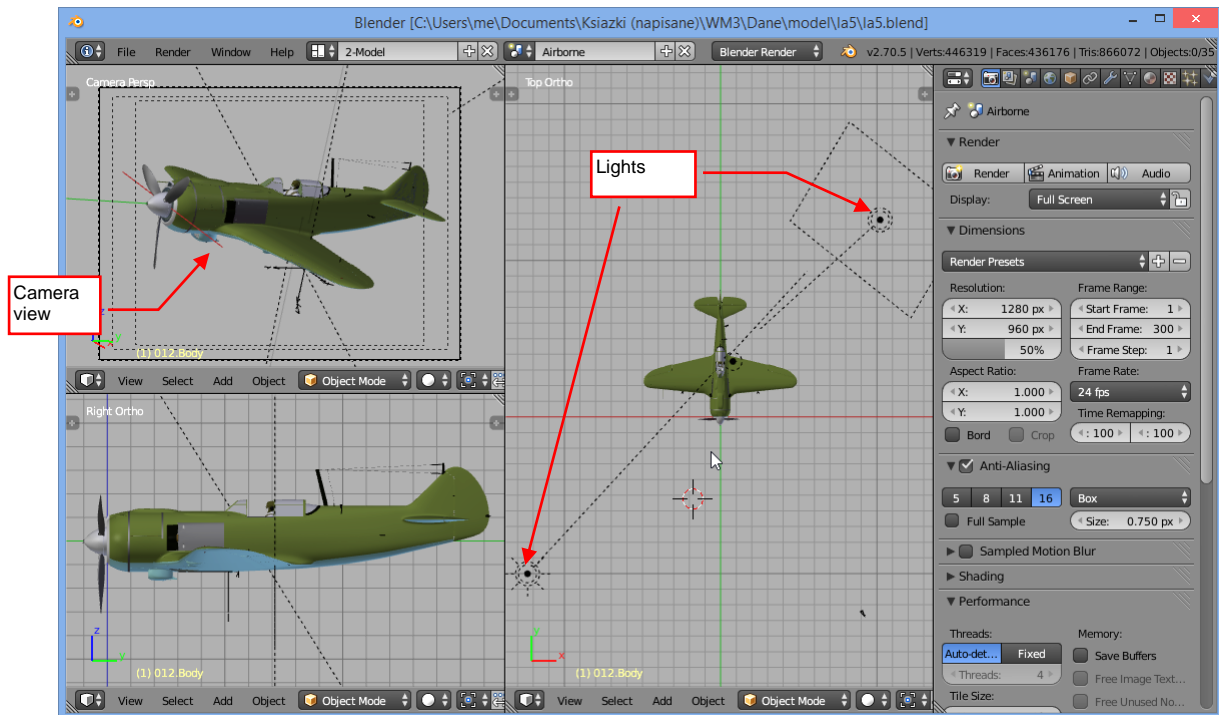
Blender [C:\Users\me\Documents\Ksiazki (napisane)\WM3\Dane\model\la5\la5.blend]

File Render Window Help 2-Model Airborne Blender Render v2.70.5 | Verts:446319 | Faces:436176 | Tris:866072 | Objects:0/35

Camera Persp

(1) 012.Body

View Select Add Object Object Mode

Right Ortho

(1) 012.Body

View Select Add Object Object Mode

Top Ortho

Lights

(1) 012.Body

View Select Add Object Object Mode

Camera view

Airborne

Render

Render Animation Audio

Display: Full Screen

Dimensions

Render Presets

Resolution:
X: 1280 px
Y: 960 px
50%

Frame Range:
Start Frame: 1
End Frame: 300
Frame Step: 1

Aspect Ratio:
X: 1.000
Y: 1.000

Frame Rate:
24 fps

Time Remapping:
: 100 : 100

Bord Crop

Anti-Aliasing

5 8 11 16 Box

Full Sample Size: 0.750 px

Sampled Motion Blur

Shading

Performance

Threads:
Auto-det... Fixed
Threads: 4

Memory:
Save Buffers
Free Image Text...
Free Unused No...

Tile Size: